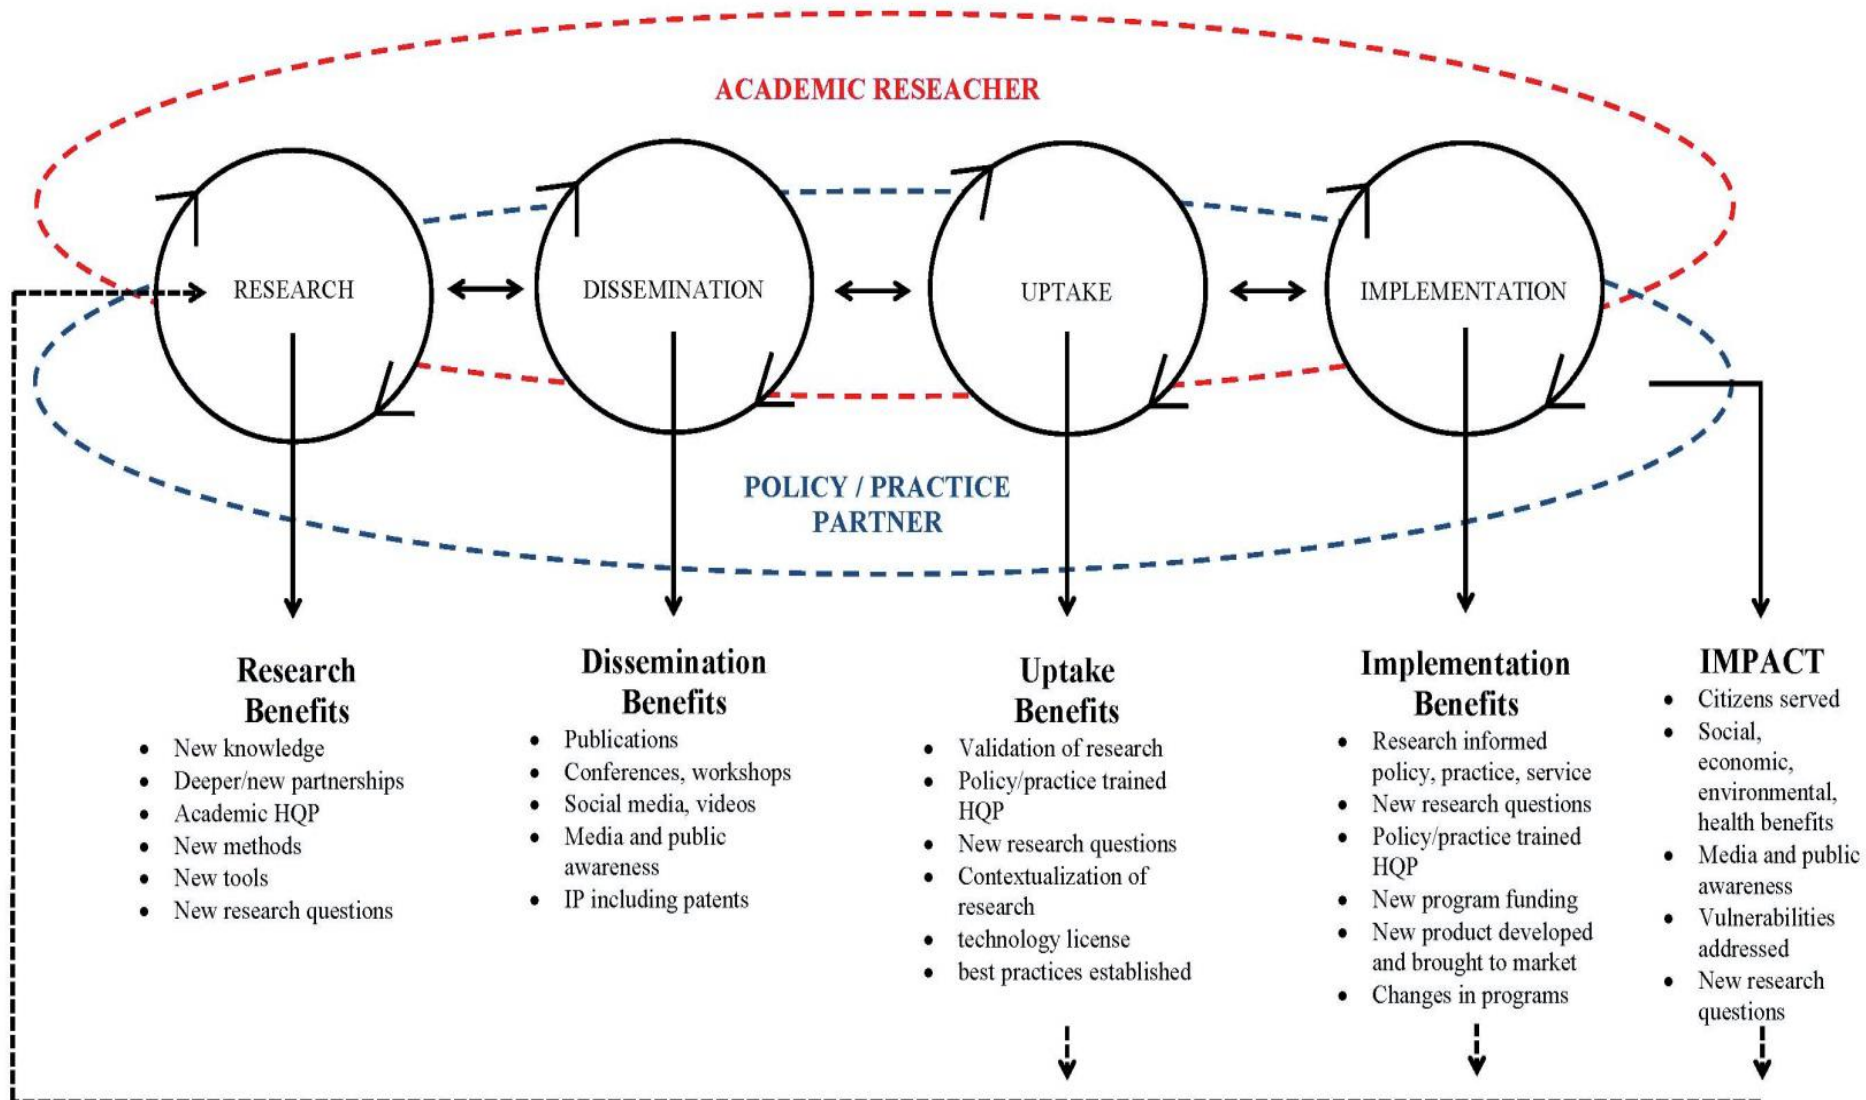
ACADEMIC RESEACHER

RESEARCH

DISSEMINATION

UPTAKE

IMPLEMENTATION

POLICY / PRACTICE PARTNER

Research Benefits
- New knowledge
- Deeper/new partnerships
- Academic HQP
- New methods
- New tools
- New research questions

Dissemination Benefits
- Publications
- Conferences, workshops
- Social media, videos
- Media and public awareness
- IP including patents

Uptake Benefits
- Validation of research
- Policy/practice trained HQP
- New research questions
- Contextualization of research
- technology license
- best practices established

Implementation Benefits
- Research informed policy, practice, service
- New research questions
- Policy/practice trained HQP
- New program funding
- New product developed and brought to market
- Changes in programs

IMPACT
- Citizens served
- Social, economic, environmental, health benefits
- Media and public awareness
- Vulnerabilities addressed
- New research questions